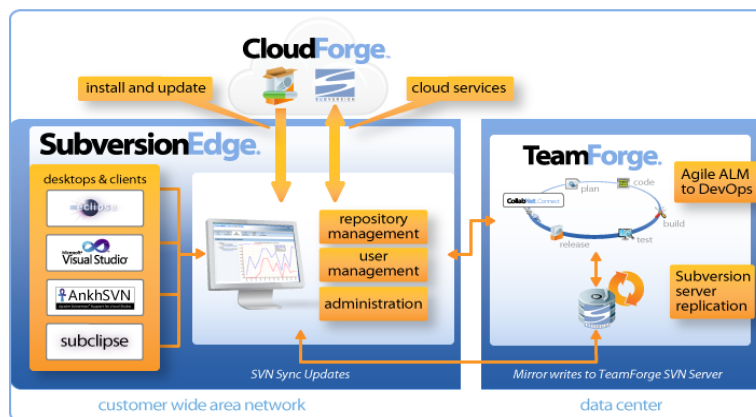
CloudForge.

install and update

cloud services

SUBVERSION

SubversionEdge.

desktops & clients

eclipse

Microsoft Visual Studio

AnkhSVN

subclipse

repository management

user management

administration

SVN Sync Updates

TeamForge.

CollabNet Connect

plan

code

build

test

release

Agile ALM to DevOps

Subversion server replication

Mirror writes to TeamForge SVN Server

customer wide area network

data center